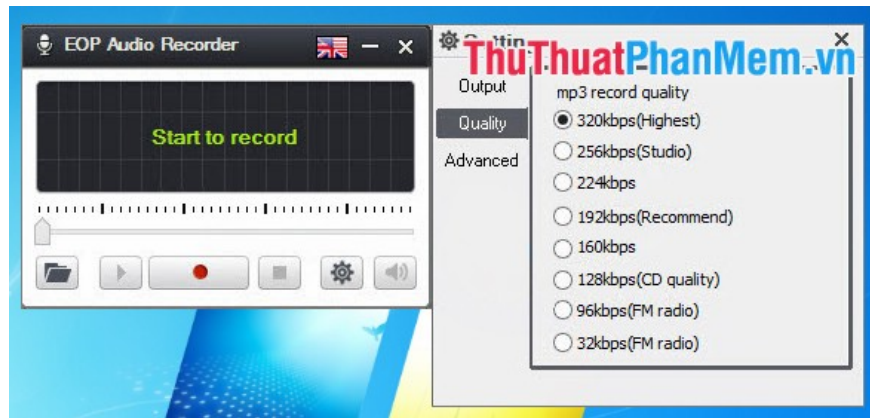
EOP Audio Recorder

Start to record

Settin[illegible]

ThuThuatPhanMem.vn

Output

Quality

Advanced

mp3 record quality

320kbps(Highest)

256kbps(Studio)

224kbps

192kbps(Recommend)

160kbps

128kbps(CD quality)

96kbps(FM radio)

32kbps(FM radio)